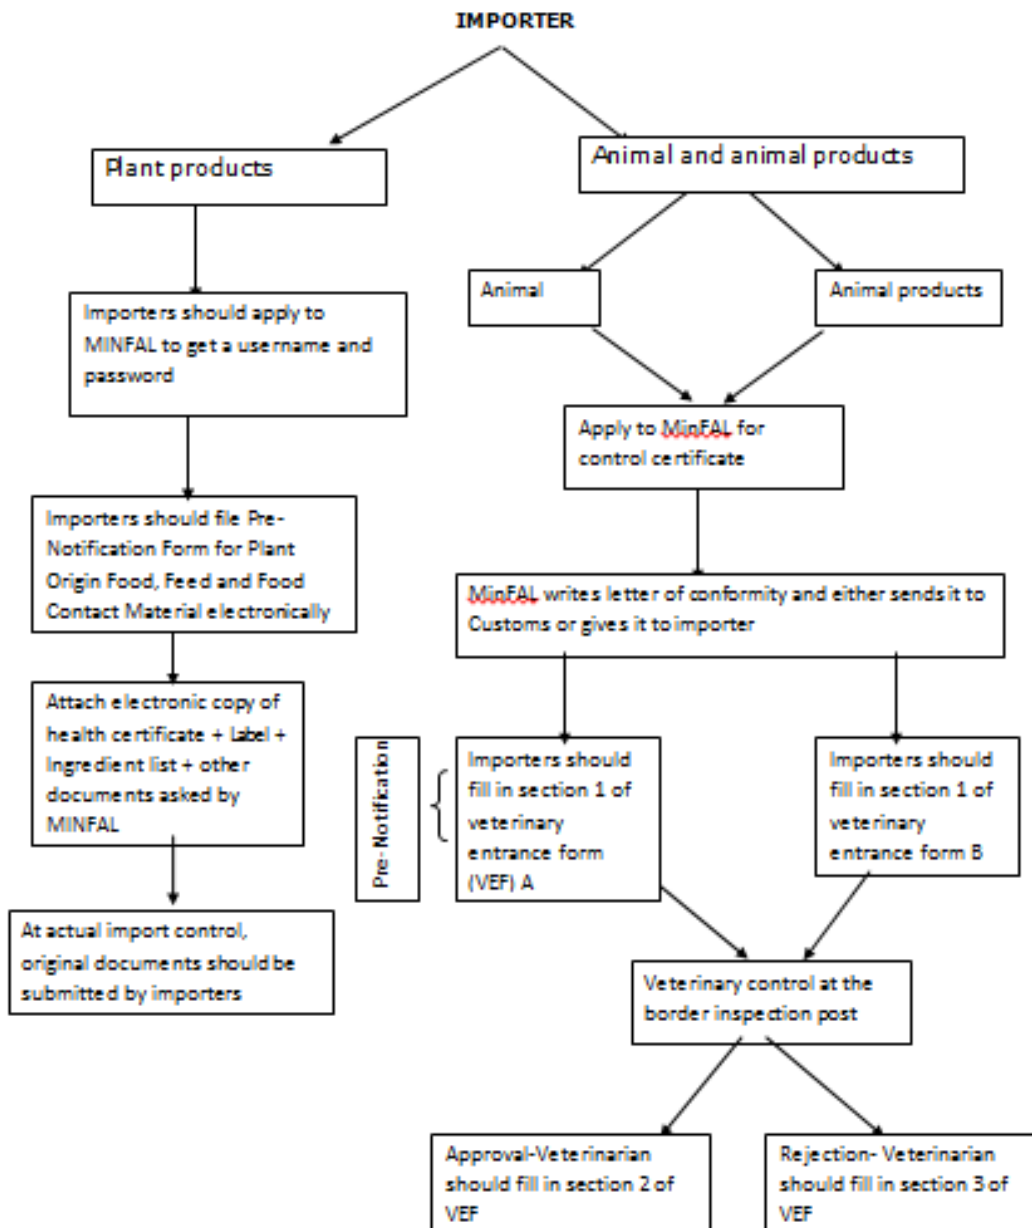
IMPORTER

Plant products

Importers should apply to MINFAL to get a username and password

Importers should file Pre-Notification Form for Plant Origin Food, Feed and Food Contact Material electronically

Attach electronic copy of health certificate + Label + Ingredient list + other documents asked by MINFAL

At actual import control, original documents should be submitted by importers

Animal and animal products

Animal

Animal products

Apply to MinFAL for control certificate

MinFAL writes letter of conformity and either sends it to Customs or gives it to importer

Pre-Notification

Importers should fill in section 1 of veterinary entrance form (VEF) A

Importers should fill in section 1 of veterinary entrance form B

Veterinary control at the border inspection post

Approval-Veterinarian should fill in section 2 of VEF

Rejection- Veterinarian should fill in section 3 of VEF